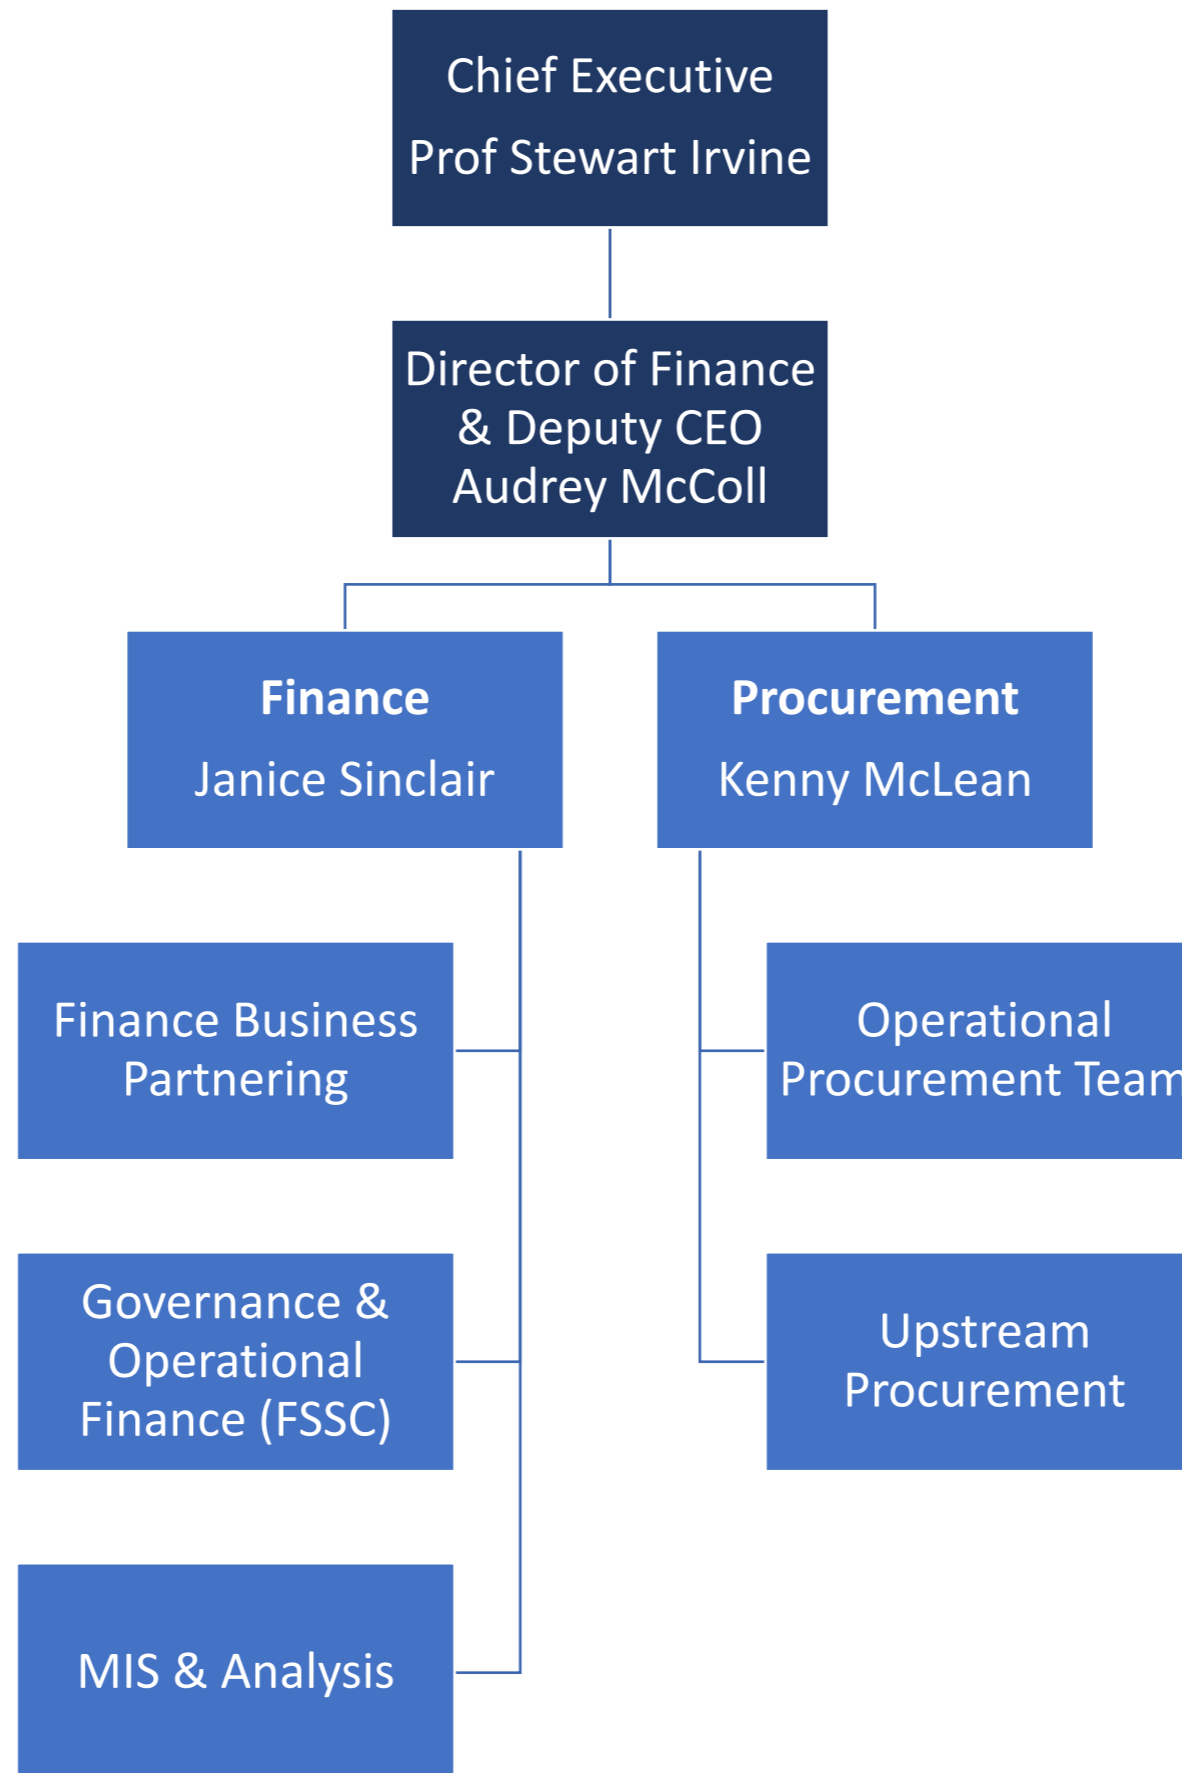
Chief Executive
Prof Stewart Irvine

Director of Finance & Deputy CEO
Audrey McColl

**Finance**
Janice Sinclair

**Procurement**
Kenny McLean

Finance Business Partnering

Operational Procurement Team

Governance & Operational Finance (FSSC)

Upstream Procurement

MIS & Analysis